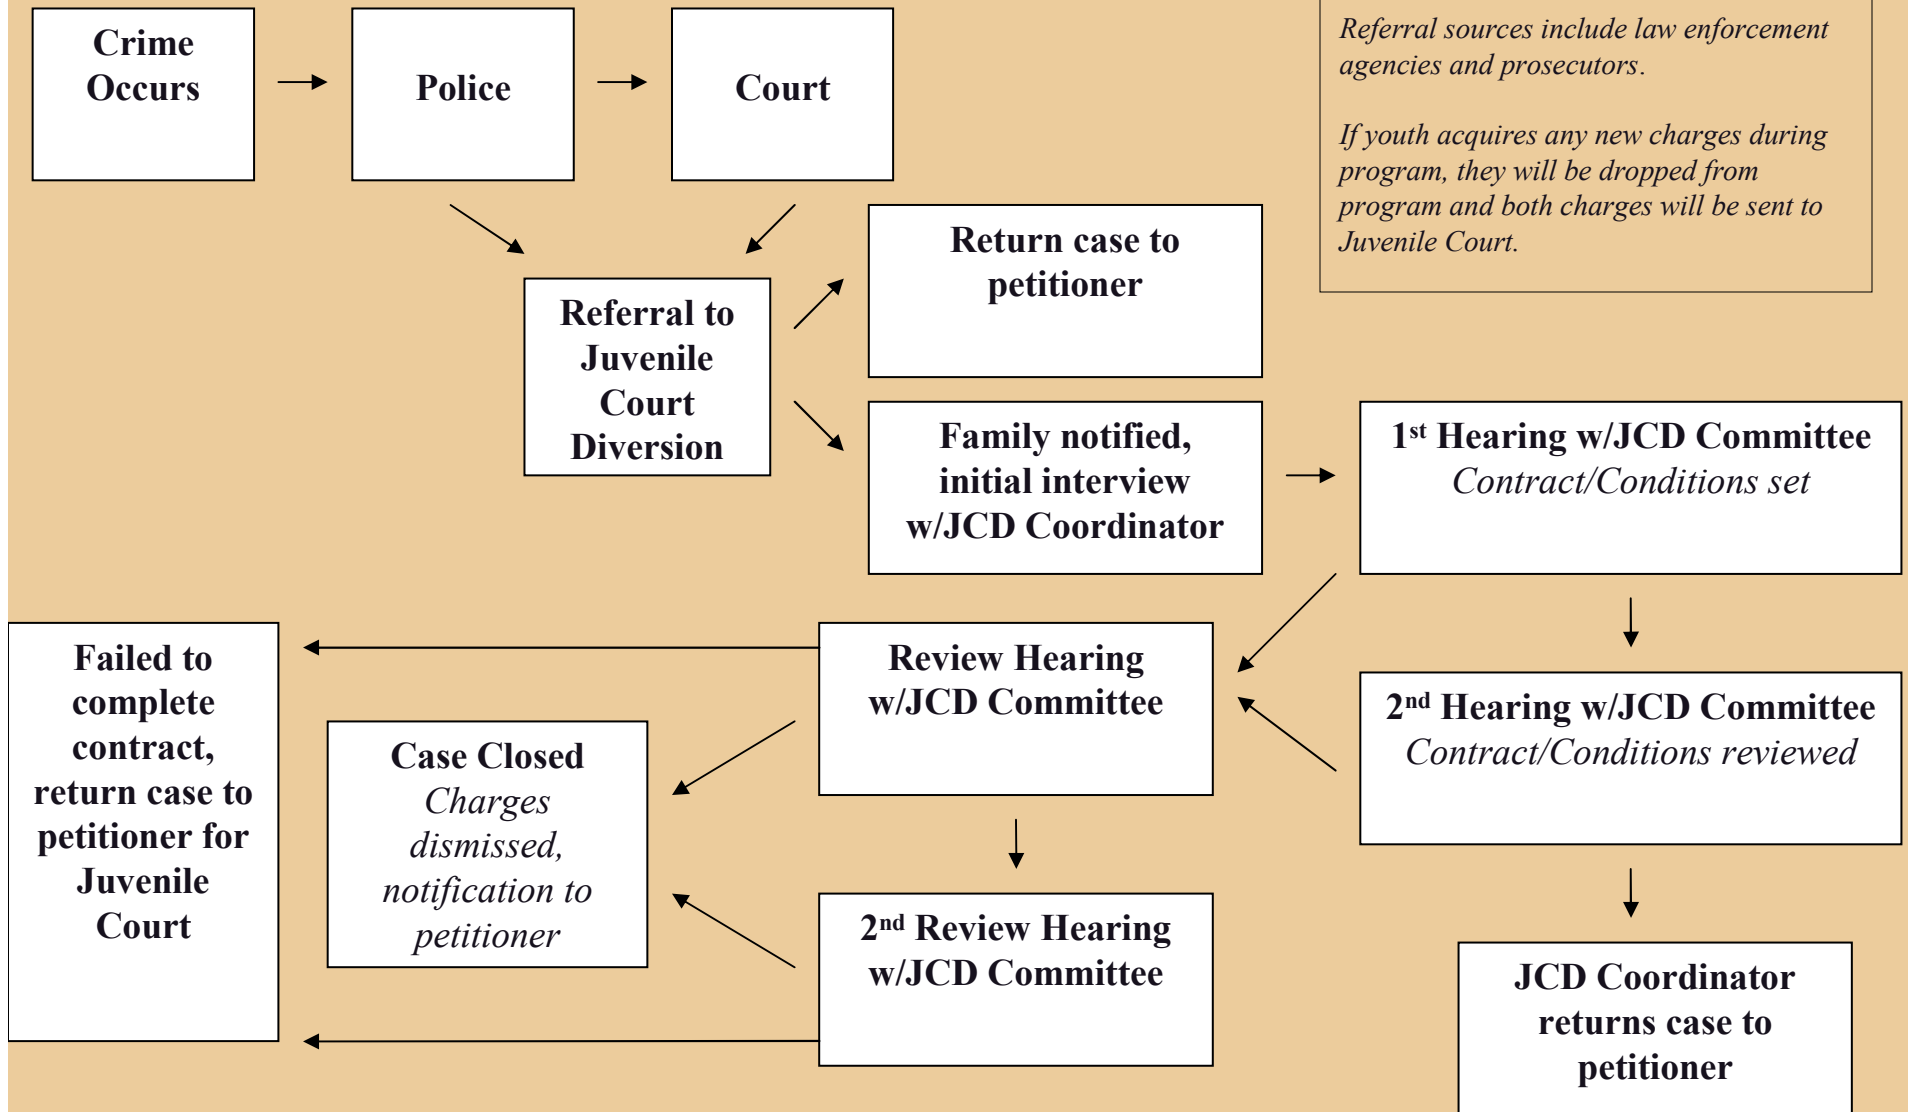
Crime Occurs

Police

Court

Referral sources include law enforcement agencies and prosecutors.

If youth acquires any new charges during program, they will be dropped from program and both charges will be sent to Juvenile Court.

Return case to petitioner

Referral to Juvenile Court Diversion

Family notified, initial interview w/JCD Coordinator

1$^{st}$ Hearing w/JCD Committee
Contract/Conditions set

Failed to complete contract, return case to petitioner for Juvenile Court

Review Hearing w/JCD Committee

2$^{nd}$ Hearing w/JCD Committee
Contract/Conditions reviewed

Case Closed
Charges dismissed, notification to petitioner

2$^{nd}$ Review Hearing w/JCD Committee

JCD Coordinator returns case to petitioner